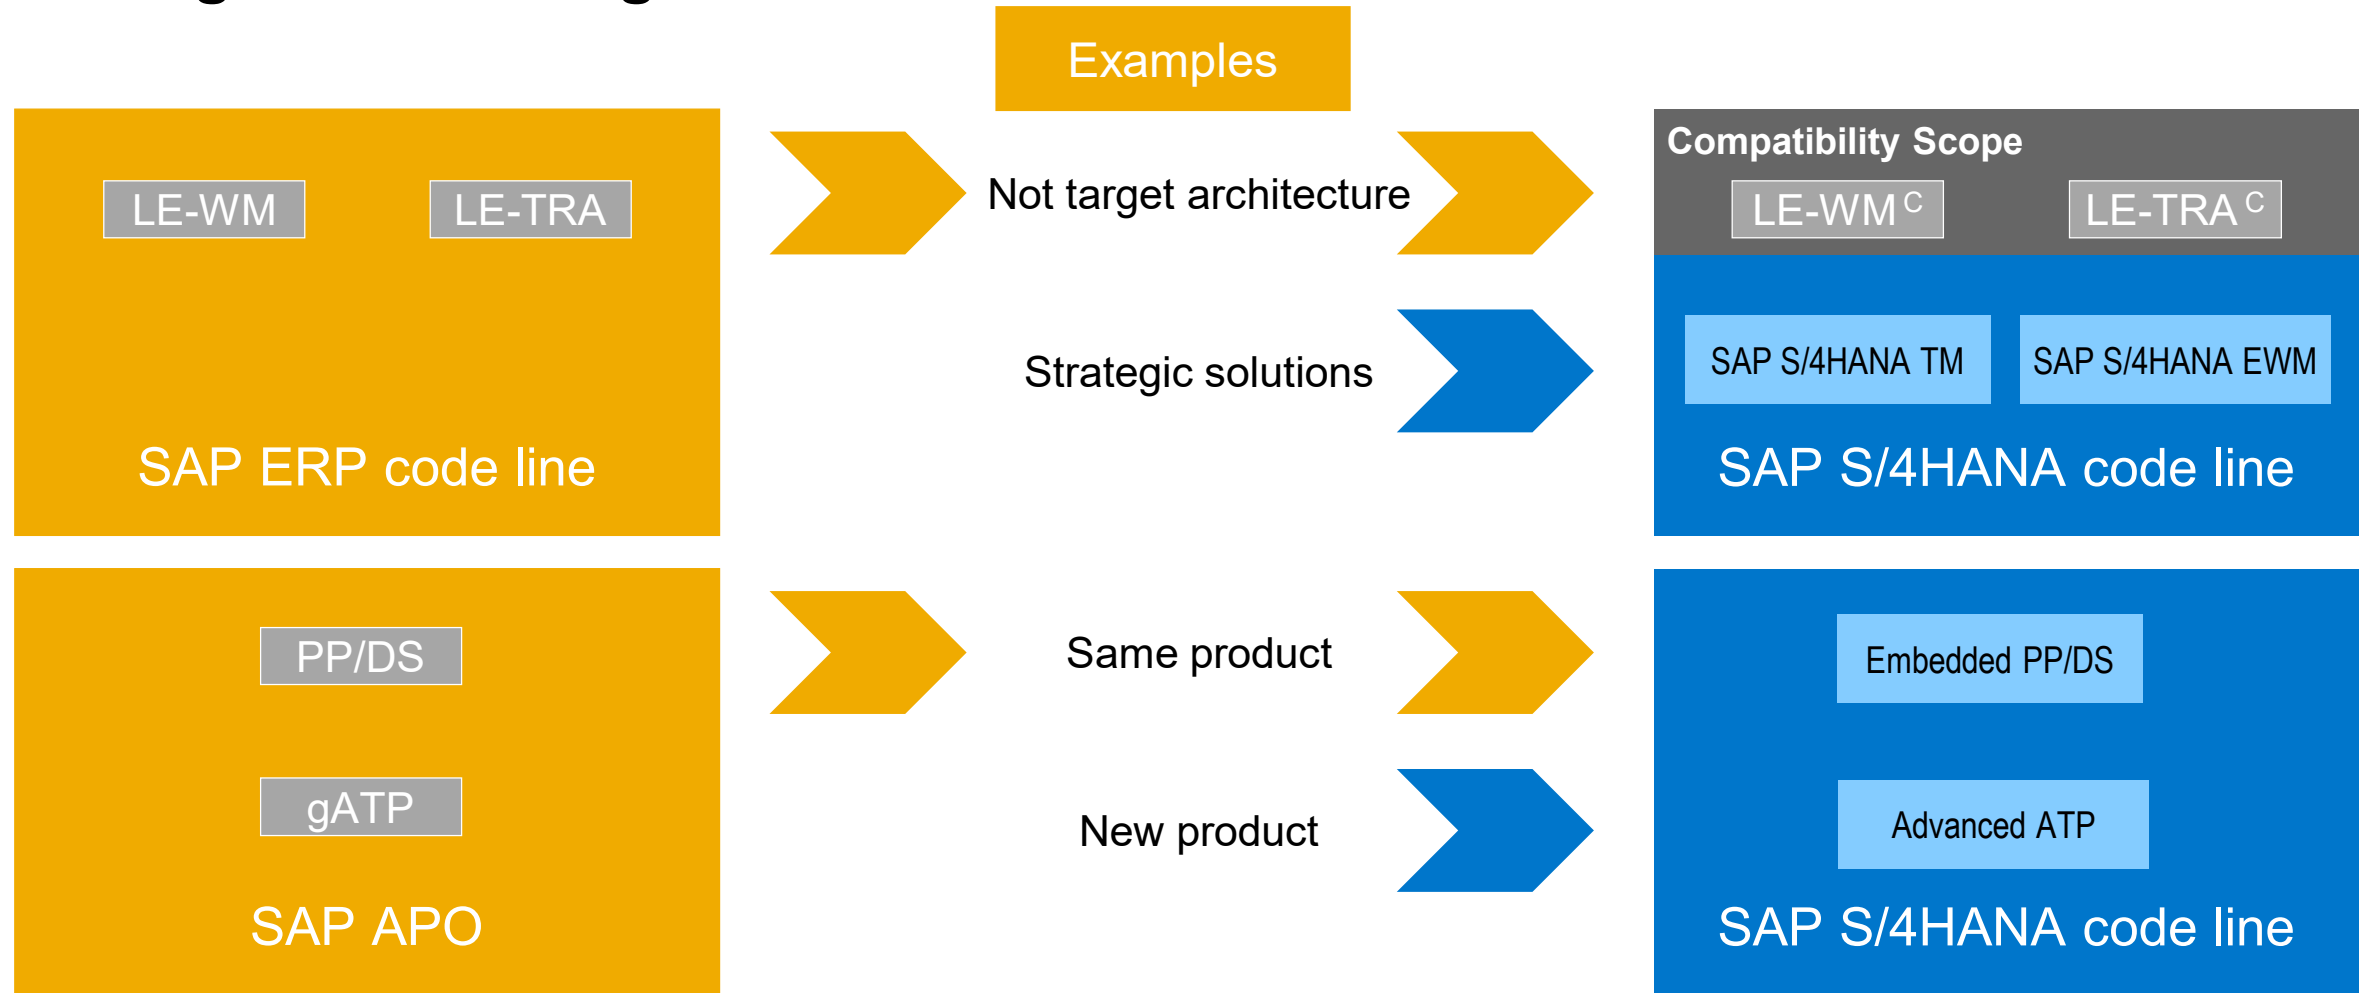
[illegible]

Examples

LE-WM

LE-TRA

SAP ERP code line

Not target architecture

Strategic solutions

Compatibility Scope

LE-WM $^{C}$

LE-TRA $^{C}$

SAP S/4HANA TM

SAP S/4HANA EWM

SAP S/4HANA code line

PP/DS

gATP

SAP APO

Same product

New product

Embedded PP/DS

Advanced ATP

SAP S/4HANA code line